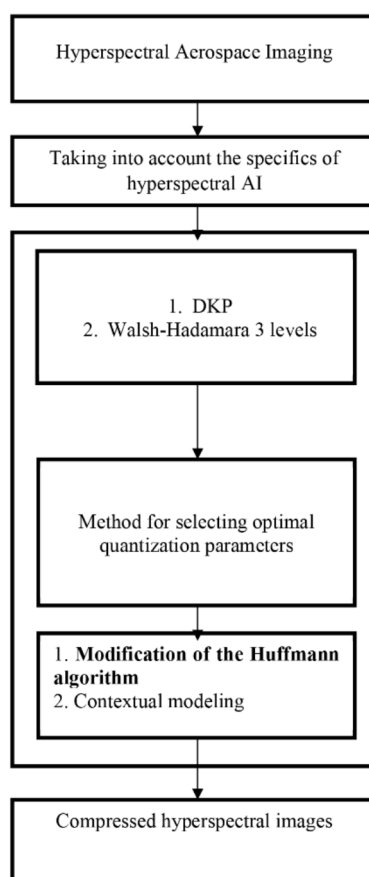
Hyperspectral Aerospace Imaging

Taking into account the specifics of hyperspectral AI

1. DKP
2. Walsh-Hadamara 3 levels

Method for selecting optimal quantization parameters

1. **Modification of the Huffmann algorithm**
2. Contextual modeling

Compressed hyperspectral images